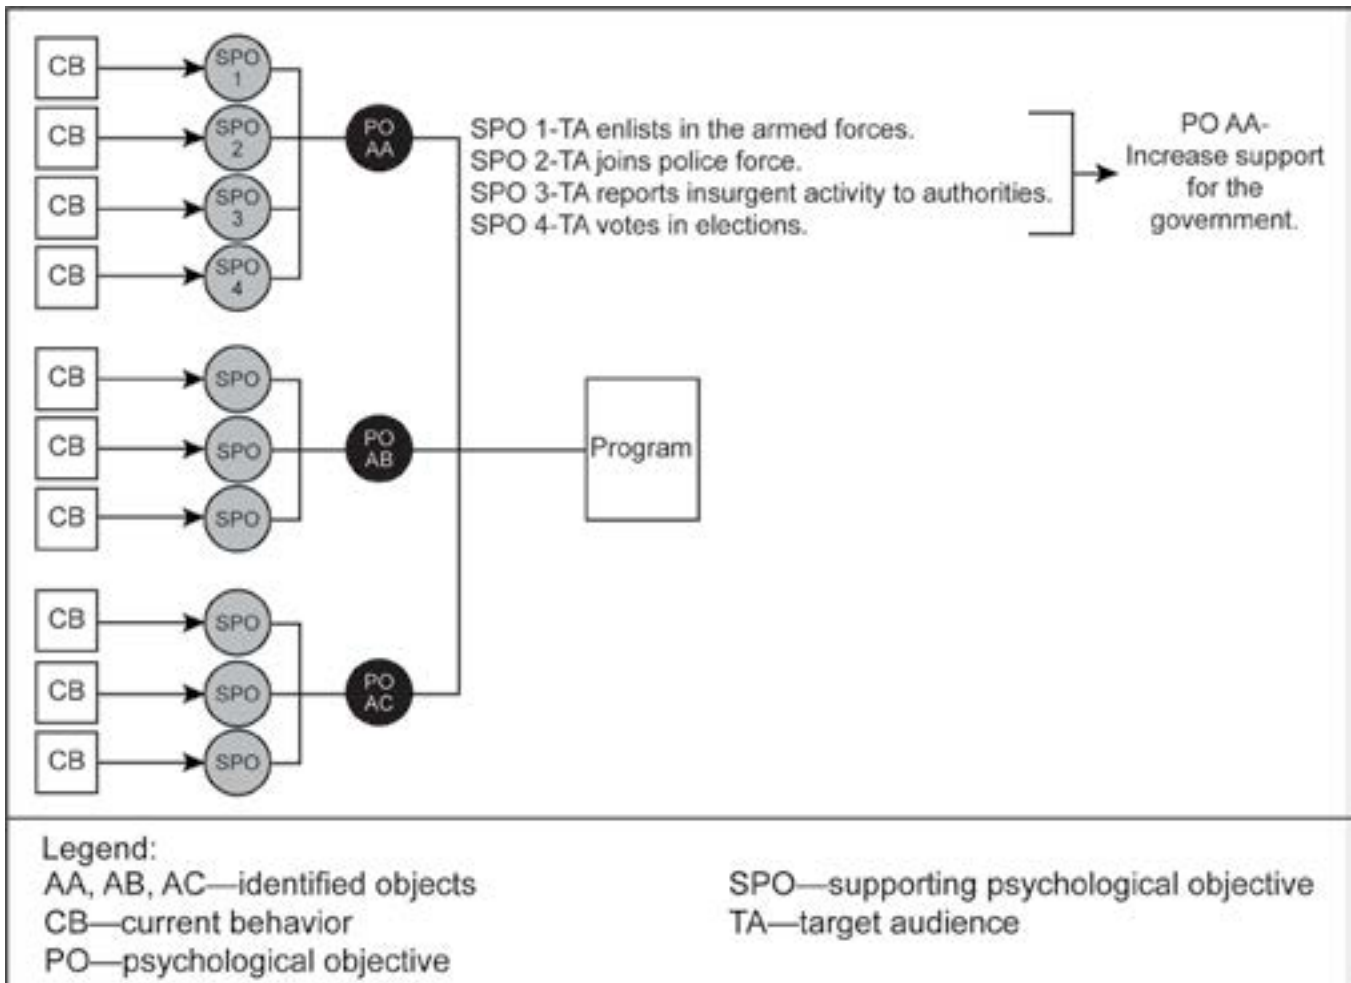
CB
SPO 1
CB
SPO 2
CB
SPO 3
CB
SPO 4
PO AA

SPO 1-TA enlists in the armed forces.
SPO 2-TA joins police force.
SPO 3-TA reports insurgent activity to authorities.
SPO 4-TA votes in elections.

PO AA- Increase support for the government.

CB
SPO
CB
SPO
CB
SPO
PO AB

Program

CB
SPO
CB
SPO
CB
SPO
PO AC

Legend:
AA, AB, AC—identified objects
CB—current behavior
PO—psychological objective

SPO—supporting psychological objective
TA—target audience